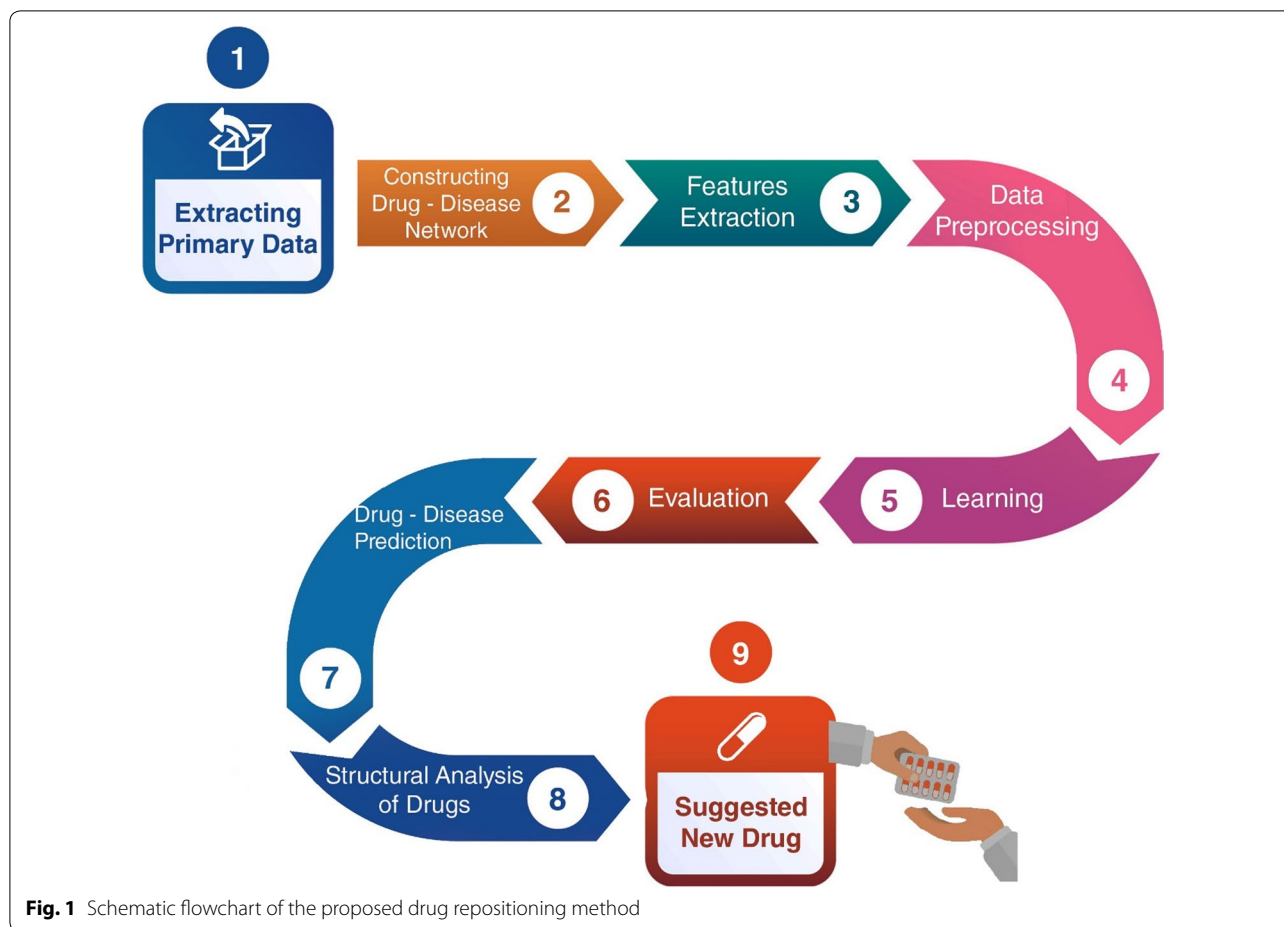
1

Extracting Primary Data

Constructing Drug - Disease Network 2

Features Extraction 3

Data Preprocessing

4

5 Learning

6 Evaluation

Drug - Disease Prediction

7

Structural Analysis of Drugs 8

9

Suggested New Drug

**Fig. 1** Schematic flowchart of the proposed drug repositioning method